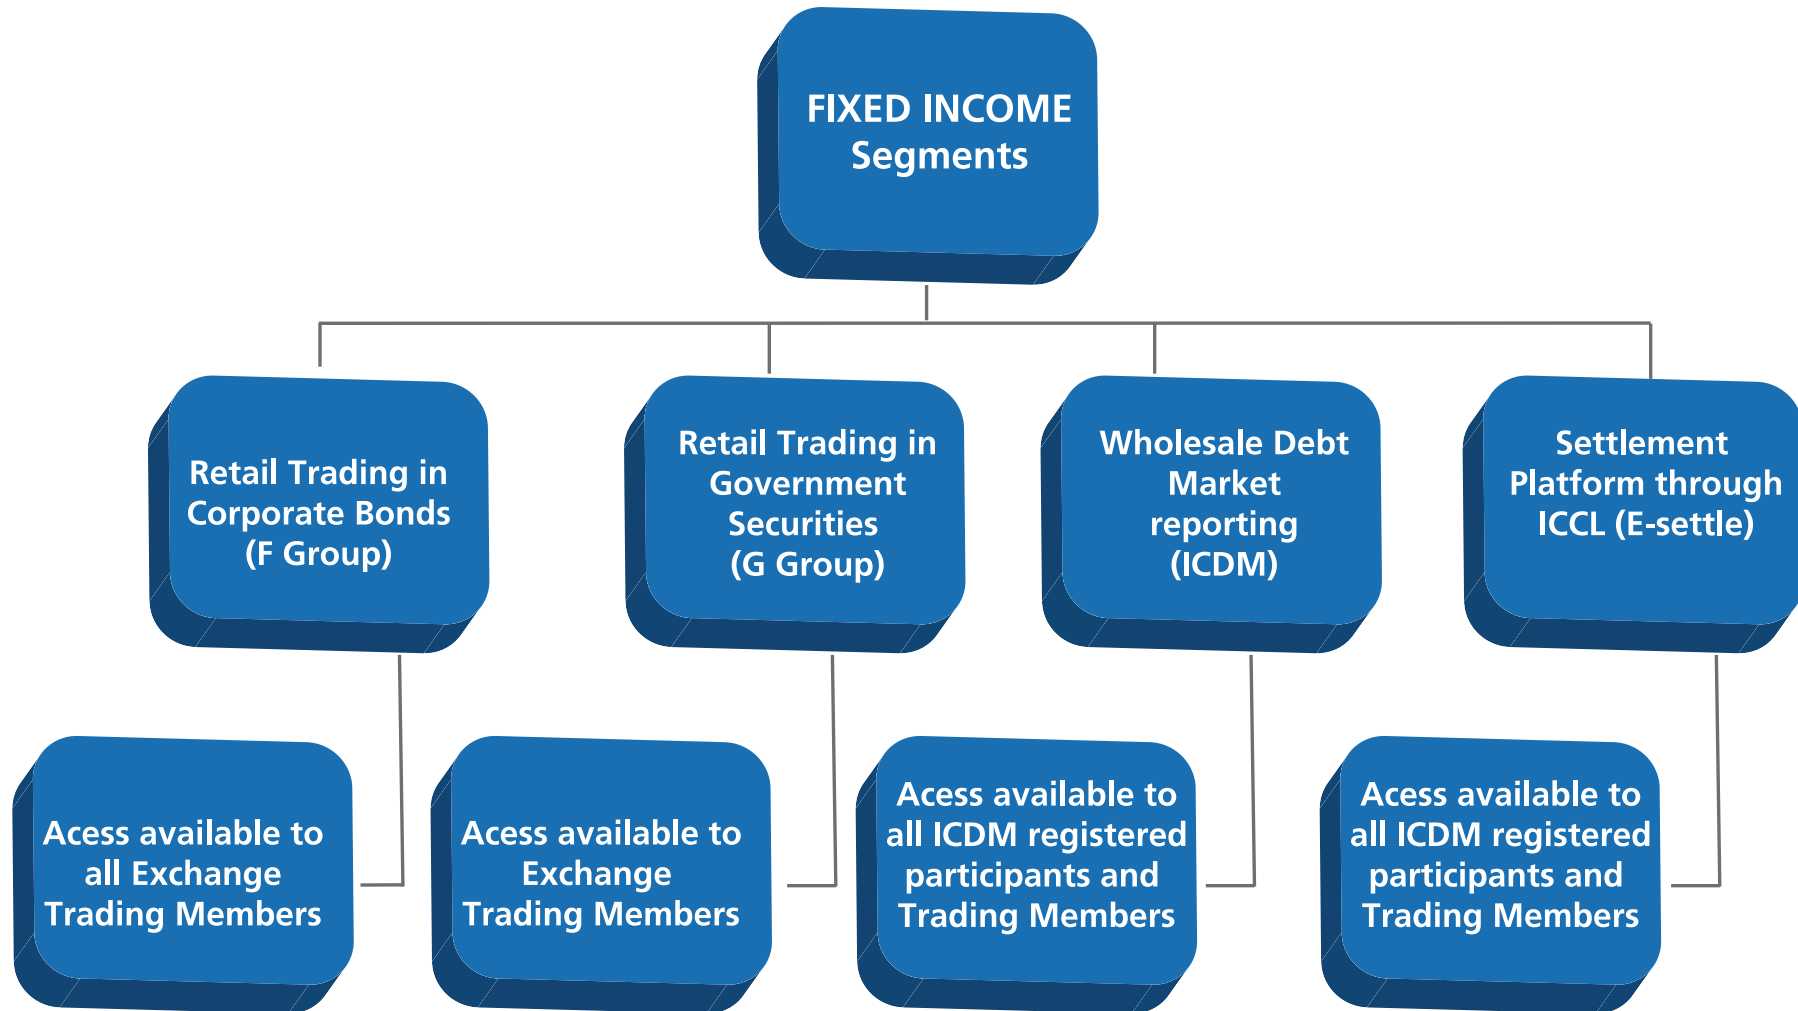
FIXED INCOME Segments

Retail Trading in Corporate Bonds (F Group)

Retail Trading in Government Securities (G Group)

Wholesale Debt Market reporting (ICDM)

Settlement Platform through ICCL (E-settle)

Acess available to all Exchange Trading Members

Acess available to Exchange Trading Members

Acess available to all ICDM registered participants and Trading Members

Acess available to all ICDM registered participants and Trading Members